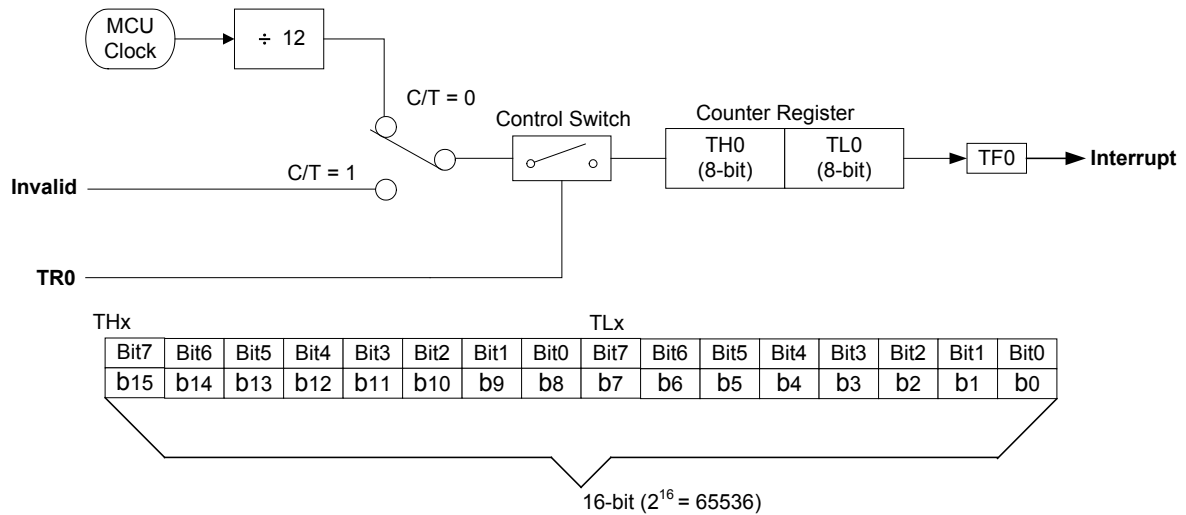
MCU Clock

÷ 12

C/T = 0

Control Switch

Counter Register

TH0 (8-bit)

TL0 (8-bit)

TF0

Interrupt

Invalid

C/T = 1

TR0

THx

TLx

| Bit7 | Bit6 | Bit5 | Bit4 | Bit3 | Bit2 | Bit1 | Bit0 | Bit7 | Bit6 | Bit5 | Bit4 | Bit3 | Bit2 | Bit1 | Bit0 |
|---|---|---|---|---|---|---|---|---|---|---|---|---|---|---|---|
| b15 | b14 | b13 | b12 | b11 | b10 | b9 | b8 | b7 | b6 | b5 | b4 | b3 | b2 | b1 | b0 |

16-bit ($2^{16}$ = 65536)